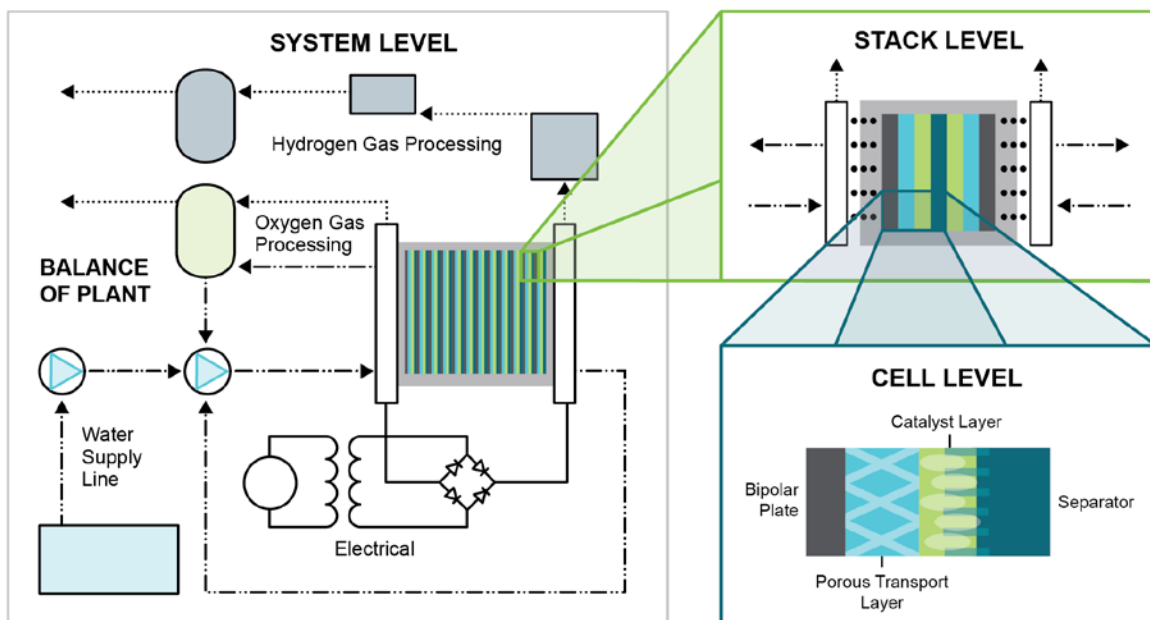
SYSTEM LEVEL

Hydrogen Gas Processing

Oxygen Gas Processing

BALANCE OF PLANT

Water Supply Line

Electrical

STACK LEVEL

CELL LEVEL

Catalyst Layer

Bipolar Plate

Separator

Porous Transport Layer